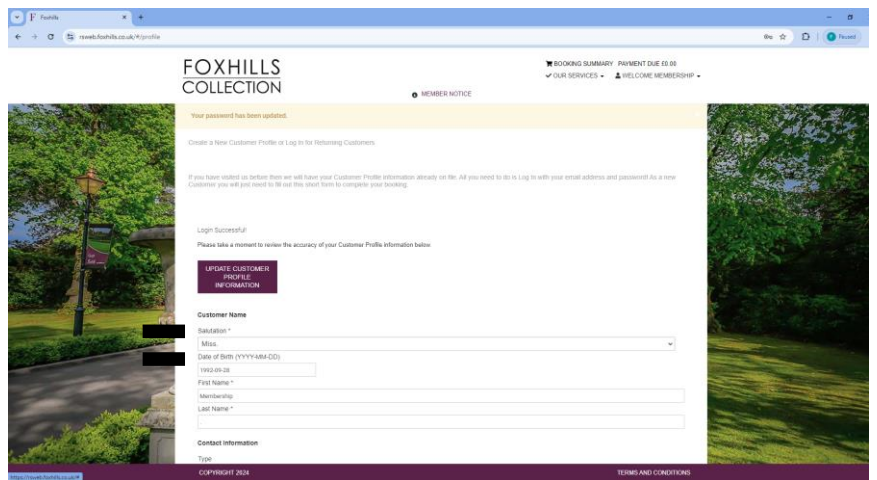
Foxhills

rsweb.foxhills.co.uk/#/profile

Paused

FOXHILLS
COLLECTION

BOOKING SUMMARY PAYMENT DUE £0.00
OUR SERVICES WELCOME MEMBERSHIP

MEMBER NOTICE

Your password has been updated.

Create a New Customer Profile or Log In for Returning Customers

If you have visited us before then we will have your Customer Profile information already on file. All you need to do is Log In with your email address and password! As a new Customer you will just need to fill out this short form to complete your booking.

Login Successful!

Please take a moment to review the accuracy of your Customer Profile information below

UPDATE CUSTOMER PROFILE INFORMATION

Customer Name

Salutation *

Miss.

Date of Birth (YYYY-MM-DD)

1993-09-28

First Name *

Membership

Last Name *

Contact Information

Type

https://rsweb.foxhills.co.uk/#

COPYRIGHT 2024

TERMS AND CONDITIONS